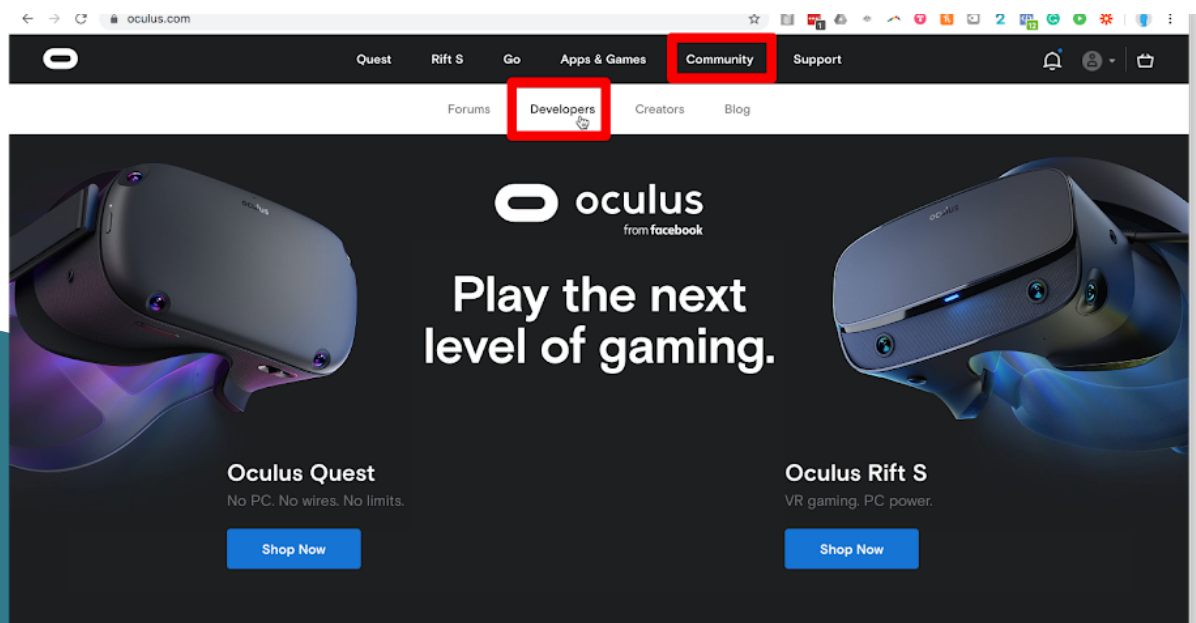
oculus.com

Quest Rift S Go Apps & Games Community Support

Forums Developers Creators Blog

oculus
from facebook

Play the next level of gaming.

Oculus Quest
No PC. No wires. No limits.
Shop Now

Oculus Rift S
VR gaming. PC power.
Shop Now